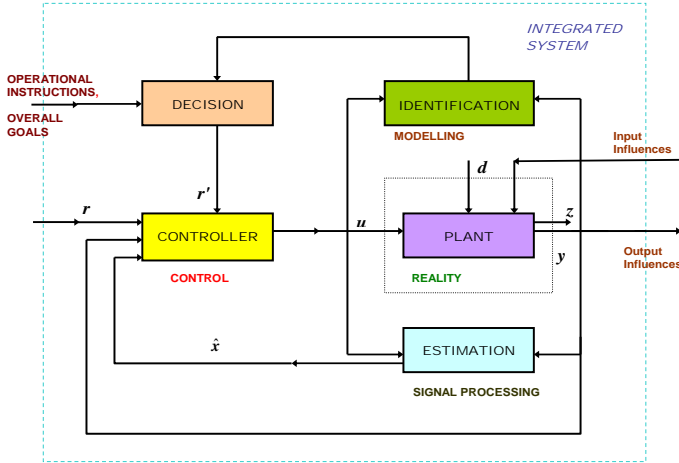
INTEGRATED SYSTEM

OPERATIONAL INSTRUCTIONS,

OVERALL GOALS

DECISION

IDENTIFICATION

MODELLING

Input Influences

$r'$

$d$

$r$

$u$

$z$

CONTROLLER

PLANT

$y$

Output Influences

CONTROL

REALITY

$\hat{x}$

ESTIMATION

SIGNAL PROCESSING